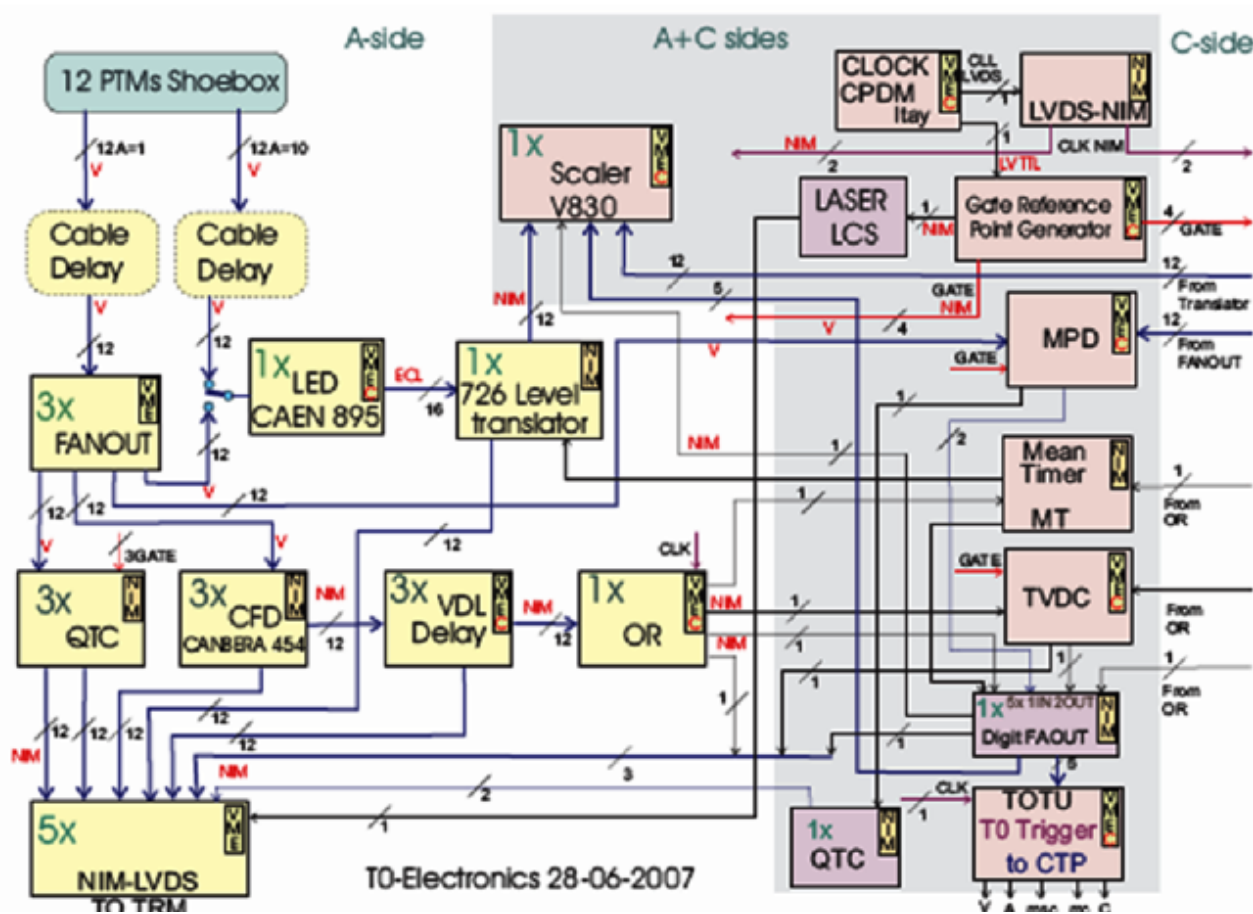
A-side

A+C sides

C-side

12 PTMs Shoebox

12A=1
V

12A=10
V

Cable Delay

Cable Delay

V
12

12

3x FANOUT
VME

12

1x LED CAEN 895
VME

ECL
16

1x 726 Level translator
NIM

NIM
12

1x Scaler V830
VME

CLOCK CPDM Itay
VME

CLL LVDS
1

LVDS-NIM
NIM

1
CLK NIM

NIM
2

2

LV TTL

LASER LCS

1
NIM

Gate Reference Point Generator
VME

4
GATE

12

5

12
From Translator

GATE
NIM

V
4

MPD
VME

12
From FANOUT

GATE

V

V

12

NIM

1

1

2

Mean Timer MT
NIM

1
From OR

V

12

12

V

3GATE

12

1

3x QTC
NIM

3x CFD CANBERA 454
NIM

NIM
12

3x VDL Delay
VME

NIM
12

CLK

1x OR
VME

NIM

NIM

1

1

GATE

TVDC
VME

From OR

1

1
From OR

1x 5x 1IN 2OUT Digit FAOUT
NIM

1

5

NIM
12

12

12

12

12

1

3

NIM

2

1

CLK
1

5x NIM-LVDS TO TRM
VME

T0-Electronics 28-06-2007

1x QTC
NIM

TOTU T0 Trigger to CTP
VME

X A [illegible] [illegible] C